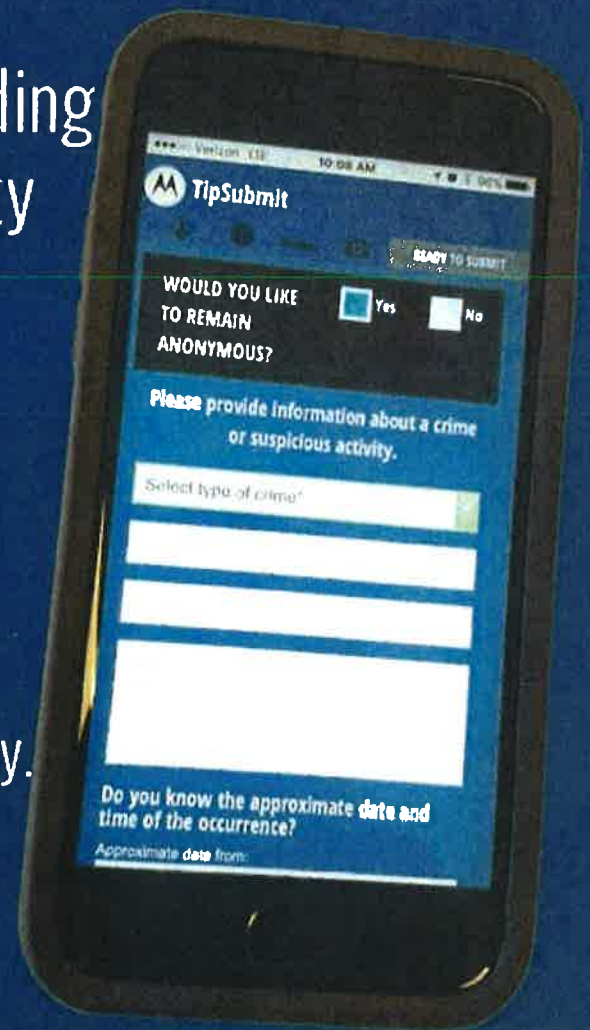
ding
ty

y.

Verizon LTE 10:08 AM 96%

TipSubmit

READY TO SUBMIT

WOULD YOU LIKE TO REMAIN ANONYMOUS?

Yes

No

Please provide information about a crime or suspicious activity.

Select type of crime*

Do you know the approximate date and time of the occurrence?

Approximate date from: